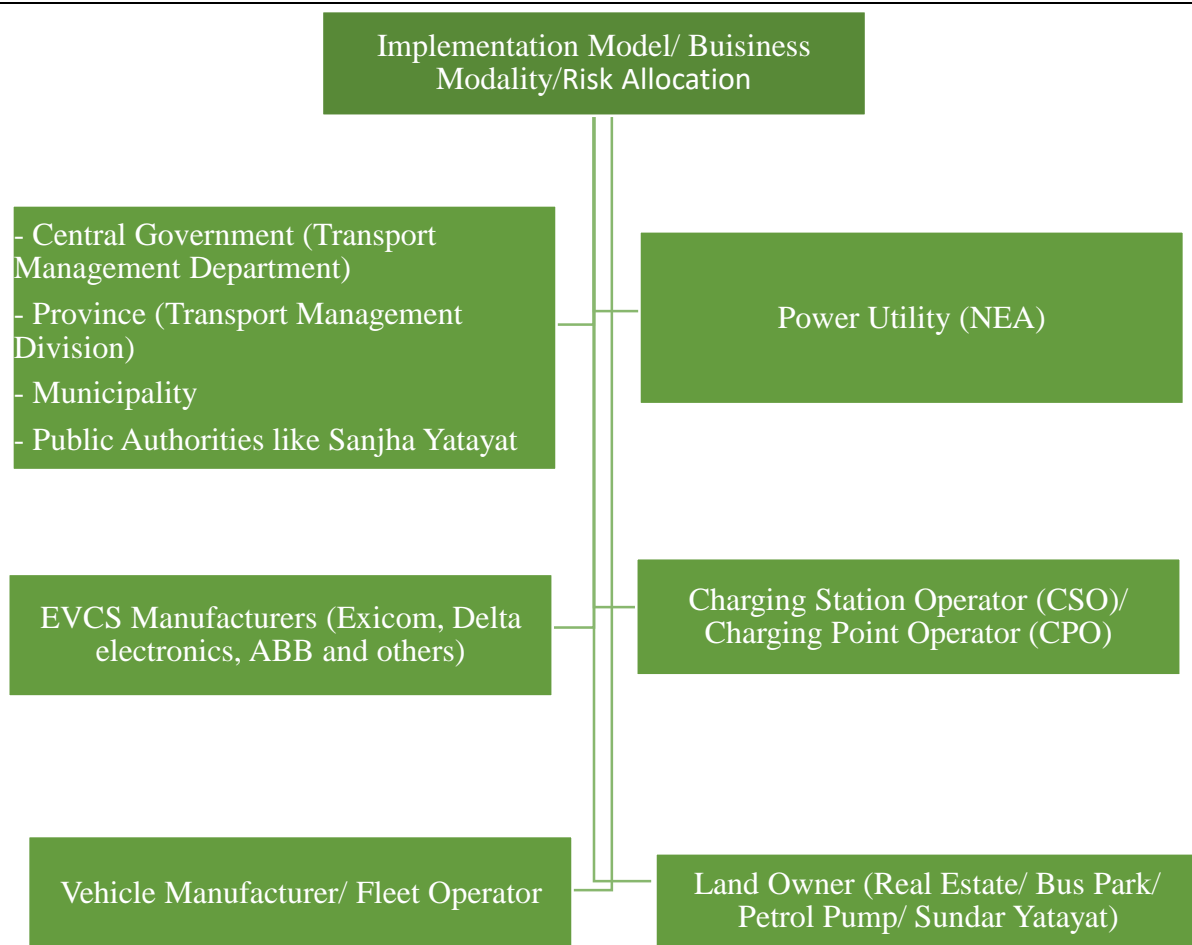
Implementation Model/ Buisiness Modality/Risk Allocation

- Central Government (Transport Management Department)
- Province (Transport Management Division)
- Municipality
- Public Authorities like Sanjha Yatayat

Power Utility (NEA)

EVCS Manufacturers (Exicom, Delta electronics, ABB and others)

Charging Station Operator (CSO)/ Charging Point Operator (CPO)

Vehicle Manufacturer/ Fleet Operator

Land Owner (Real Estate/ Bus Park/ Petrol Pump/ Sundar Yatayat)